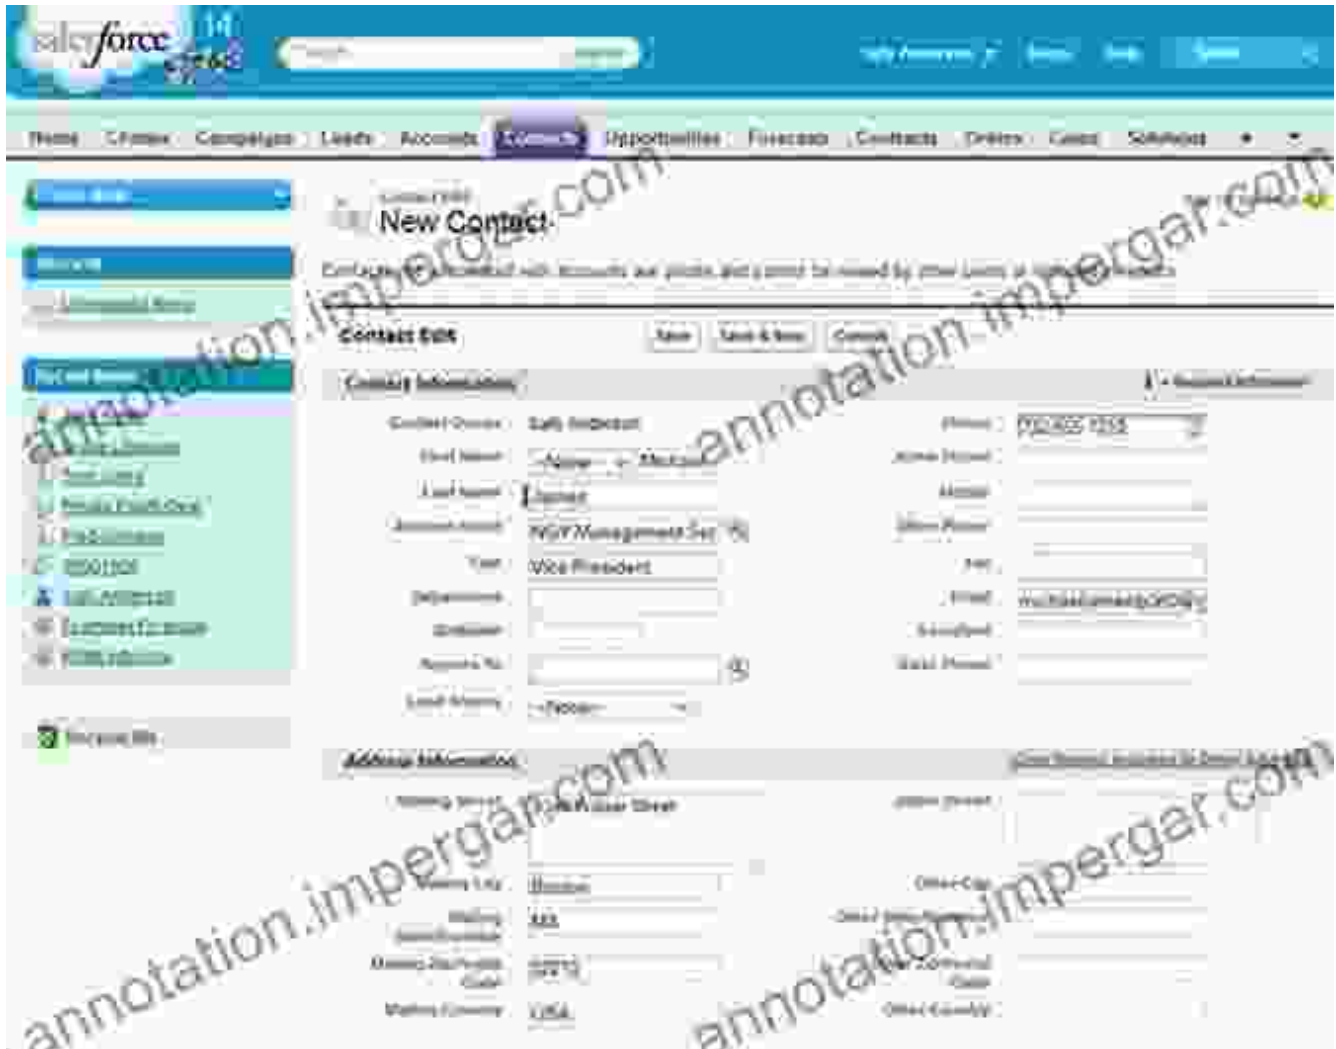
salesforce

Home Chatter Campaigns Leads Accounts Contacts Opportunities Forecasts Contracts Orders Cases Solutions

New Contact

Contact Edit

Save Save & New Cancel

Contact Information

Contact Owner Sally Anderson

First Name --None-- Michael

Last Name James

Account Name NGY Management Ser

Title Vice President

Department

Birthdate

Reports To

Lead Source --None--

Phone (702) 555-1234

Home Phone

Mobile

Other Phone

Fax

Email

Assistant

Asst. Phone

Address Information

Mailing Street Walnut Street

Other Street

Mailing City Boston

Other City

Mailing State/Province MA

Other State/Province

Mailing Zip/Postal Code 02115

Other Zip/Postal Code

Mailing Country USA

Other Country

annotation.impergar.com
annotation.impergar.com
annotation.impergar.com
annotation.impergar.com